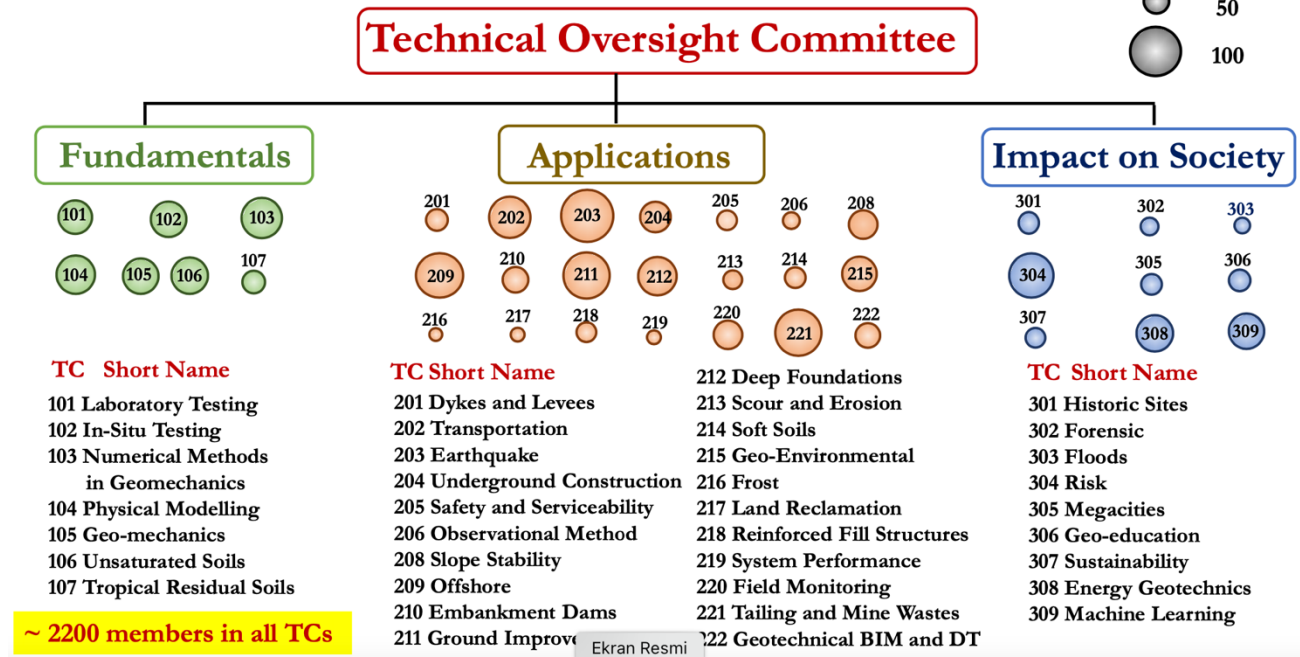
Technical Oversight Committee

50

100

Fundamentals

Applications

Impact on Society

101 102 103
104 105 106 107

201 202 203 204 205 206 208
209 210 211 212 213 214 215
216 217 218 219 220 221 222

301 302 303
304 305 306
307 308 309

TC Short Name
101 Laboratory Testing
102 In-Situ Testing
103 Numerical Methods in Geomechanics
104 Physical Modelling
105 Geo-mechanics
106 Unsaturated Soils
107 Tropical Residual Soils

~ 2200 members in all TCs

TC Short Name
201 Dykes and Levees
202 Transportation
203 Earthquake
204 Underground Construction
205 Safety and Serviceability
206 Observational Method
208 Slope Stability
209 Offshore
210 Embankment Dams
211 Ground Improv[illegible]

212 Deep Foundations
213 Scour and Erosion
214 Soft Soils
215 Geo-Environmental
216 Frost
217 Land Reclamation
218 Reinforced Fill Structures
219 System Performance
220 Field Monitoring
221 Tailing and Mine Wastes
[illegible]22 Geotechnical BIM and DT

Ekran Resmi

TC Short Name
301 Historic Sites
302 Forensic
303 Floods
304 Risk
305 Megacities
306 Geo-education
307 Sustainability
308 Energy Geotechnics
309 Machine Learning